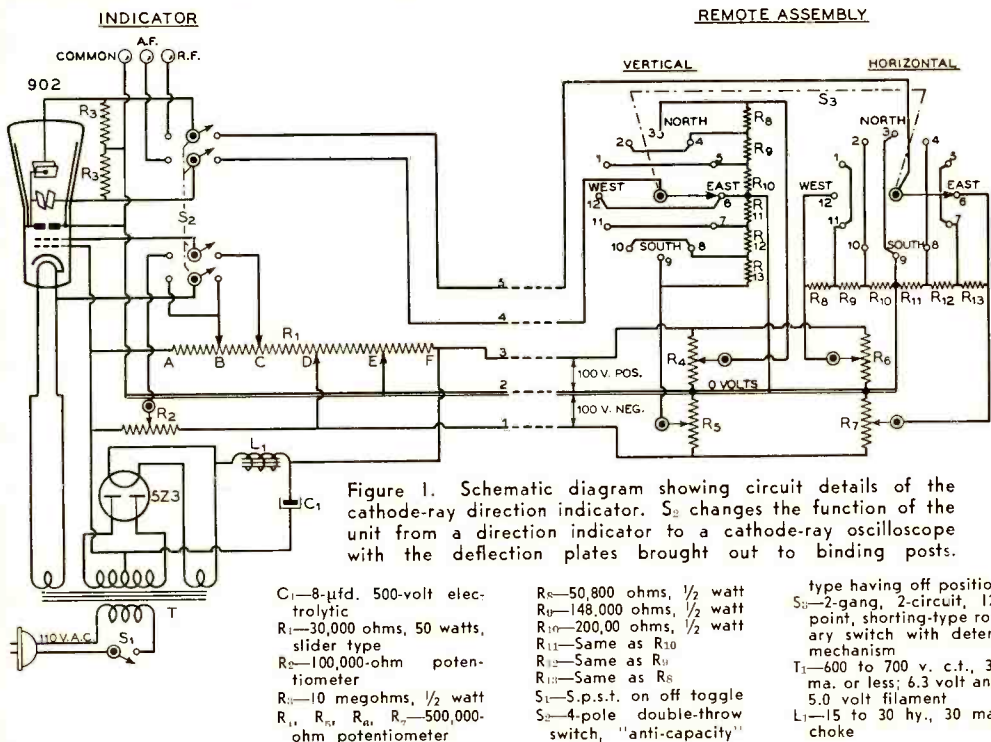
INDICATOR

REMOTE ASSEMBLY

COMMON A.F. R.F.

902

$R_3$

$R_3$

$S_2$

VERTICAL

HORIZONTAL

$S_3$

NORTH

3

2

4

1

5

WEST

12

EAST

6

11

7

10

SOUTH

8

9

$R_8$

$R_9$

$R_{10}$

$R_{11}$

$R_{12}$

$R_{13}$

NORTH

3

2

4

1

5

WEST

12

EAST

6

11

7

10

SOUTH

8

9

$R_8$ $R_9$ $R_{10}$ $R_{11}$ $R_{12}$ $R_{13}$

5

4

$R_1$

A B C D E F

3

100 V. POS.

$R_4$

0 VOLTS

$R_6$

2

100 V. NEG.

$R_2$

1

$R_5$

$R_7$

$L_1$

$C_1$

5Z3

T

110 V.A.C.

$S_1$

Figure 1. Schematic diagram showing circuit details of the cathode-ray direction indicator. $S_2$ changes the function of the unit from a direction indicator to a cathode-ray oscilloscope with the deflection plates brought out to binding posts.

$C_1$—8-µfd. 500-volt electrolytic
$R_1$—30,000 ohms, 50 watts, slider type
$R_2$—100,000-ohm potentiometer
$R_3$—10 megohms, ½ watt
$R_4$, $R_5$, $R_6$, $R_7$—500,000-ohm potentiometer

$R_8$—50,800 ohms, ½ watt
$R_9$—148,000 ohms, ½ watt
$R_{10}$—200,00 ohms, ½ watt
$R_{11}$—Same as $R_{10}$
$R_{12}$—Same as $R_9$
$R_{13}$—Same as $R_8$
$S_1$—S.p.s.t. on off toggle
$S_2$—4-pole double-throw switch, "anti-capacity"

type having off positio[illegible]
$S_3$—2-gang, 2-circuit, 1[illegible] point, shorting-type ro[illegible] ary switch with deter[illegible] mechanism
$T_1$—600 to 700 v. c.t., 3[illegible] ma. or less; 6.3 volt an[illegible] 5.0 volt filament
$L_1$—15 to 30 hy., 30 ma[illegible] choke